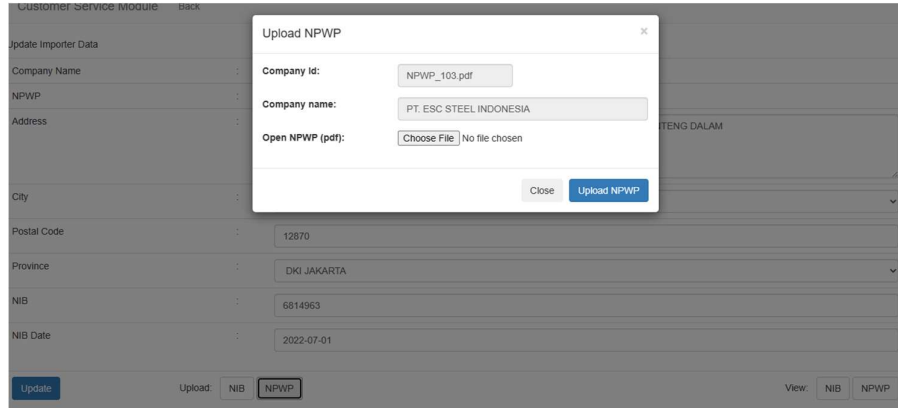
Customer Service Module Back

Update Importer Data

Company Name :

NPWP :

Address : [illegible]TENG DALAM

City :

Postal Code : 12870

Province : DKI JAKARTA

NIB : 6814963

NIB Date : 2022-07-01

Update Upload: NIB NPWP View: NIB NPWP

Upload NPWP ×

Company Id: NPWP_103.pdf

Company name: PT. ESC STEEL INDONESIA

Open NPWP (pdf): Choose File No file chosen

Close Upload NPWP